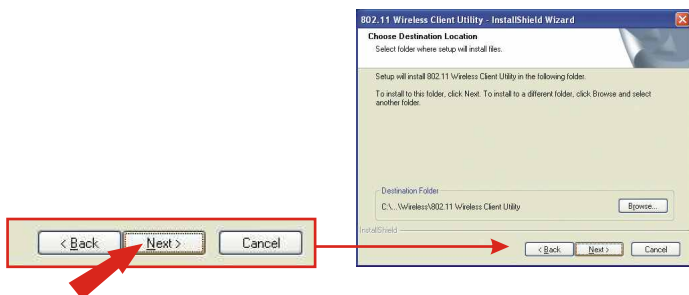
< Back

Next >

Cancel

802.11 Wireless Client Utility - InstallShield Wizard

Choose Destination Location

Select folder where setup will install files.

Setup will install 802.11 Wireless Client Utility in the following folder.

To install to this folder, click Next. To install to a different folder, click Browse and select another folder.

Destination Folder

C:\...\Wireless\802.11 Wireless Client Utility

Browse...

InstallShield

< Back

Next >

Cancel